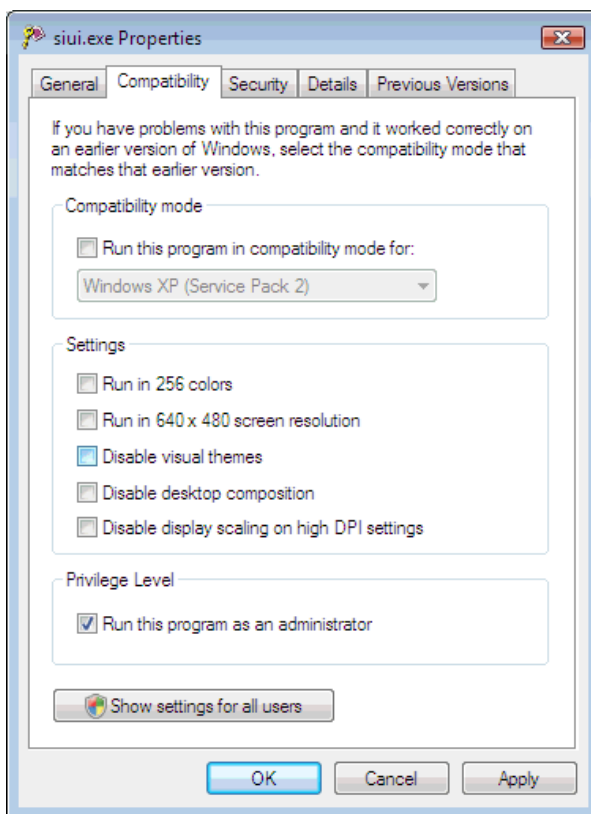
siui.exe Properties

General | Compatibility | Security | Details | Previous Versions

If you have problems with this program and it worked correctly on an earlier version of Windows, select the compatibility mode that matches that earlier version.

Compatibility mode

Run this program in compatibility mode for:

Windows XP (Service Pack 2)

Settings

Run in 256 colors

Run in 640 x 480 screen resolution

Disable visual themes

Disable desktop composition

Disable display scaling on high DPI settings

Privilege Level

Run this program as an administrator

Show settings for all users

OK | Cancel | Apply